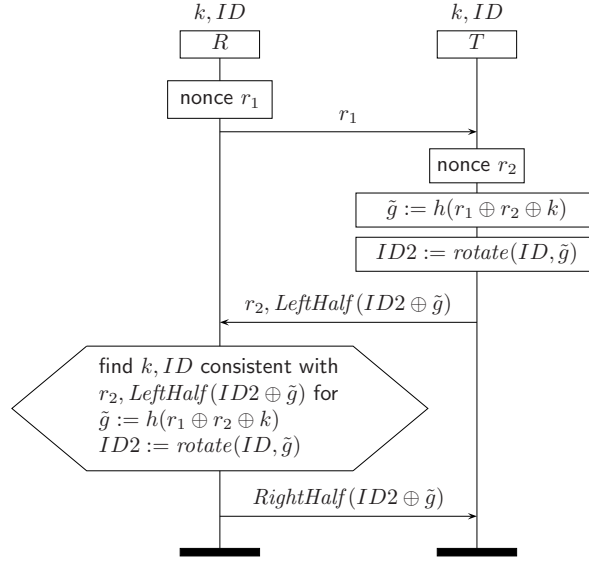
$k, ID$

$R$

$k, ID$

$T$

nonce $r_1$

$r_1$

nonce $r_2$

$\tilde{g} := h(r_1 \oplus r_2 \oplus k)$

$ID2 := rotate(ID, \tilde{g})$

$r_2, LeftHalf(ID2 \oplus \tilde{g})$

find $k, ID$ consistent with $r_2, LeftHalf(ID2 \oplus \tilde{g})$ for $\tilde{g} := h(r_1 \oplus r_2 \oplus k)$ $ID2 := rotate(ID, \tilde{g})$

$RightHalf(ID2 \oplus \tilde{g})$